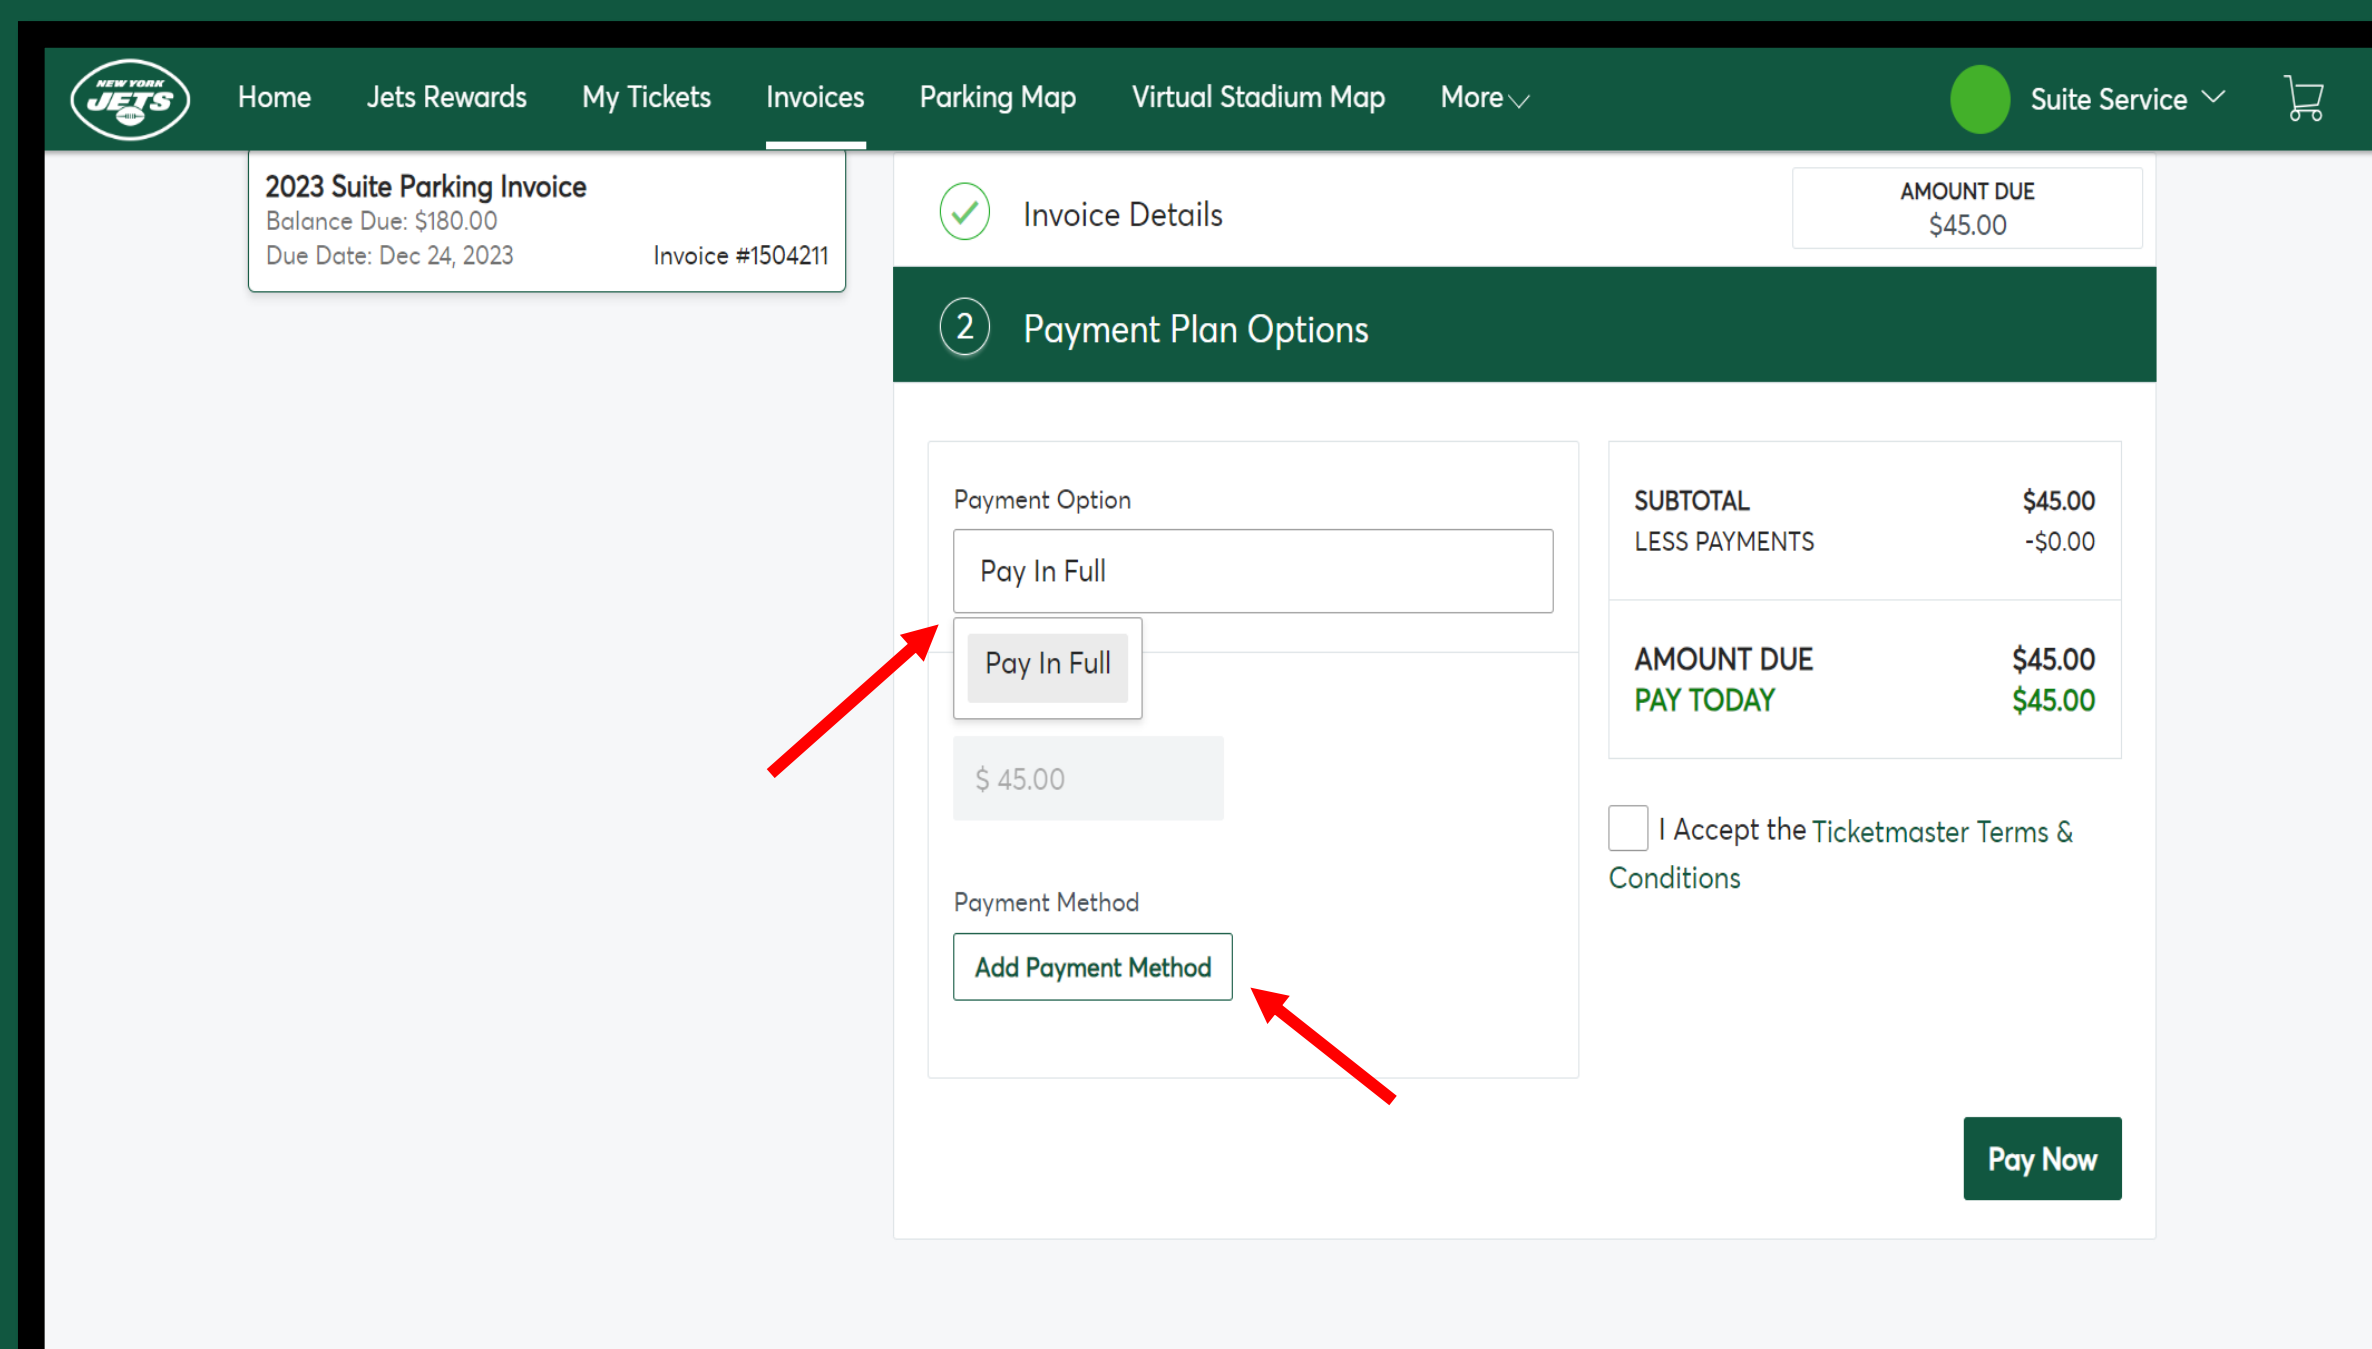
NEW YORK JETS

Home Jets Rewards My Tickets Invoices Parking Map Virtual Stadium Map More

Suite Service

2023 Suite Parking Invoice
Balance Due: $180.00
Due Date: Dec 24, 2023 Invoice #1504211

Invoice Details

AMOUNT DUE
$45.00

2 Payment Plan Options

Payment Option

Pay In Full

Pay In Full

$ 45.00

Payment Method

Add Payment Method

| SUBTOTAL | $45.00 |
|---|---|
| LESS PAYMENTS | -$0.00 |
| AMOUNT DUE | $45.00 |
| PAY TODAY | $45.00 |

I Accept the Ticketmaster Terms & Conditions

Pay Now